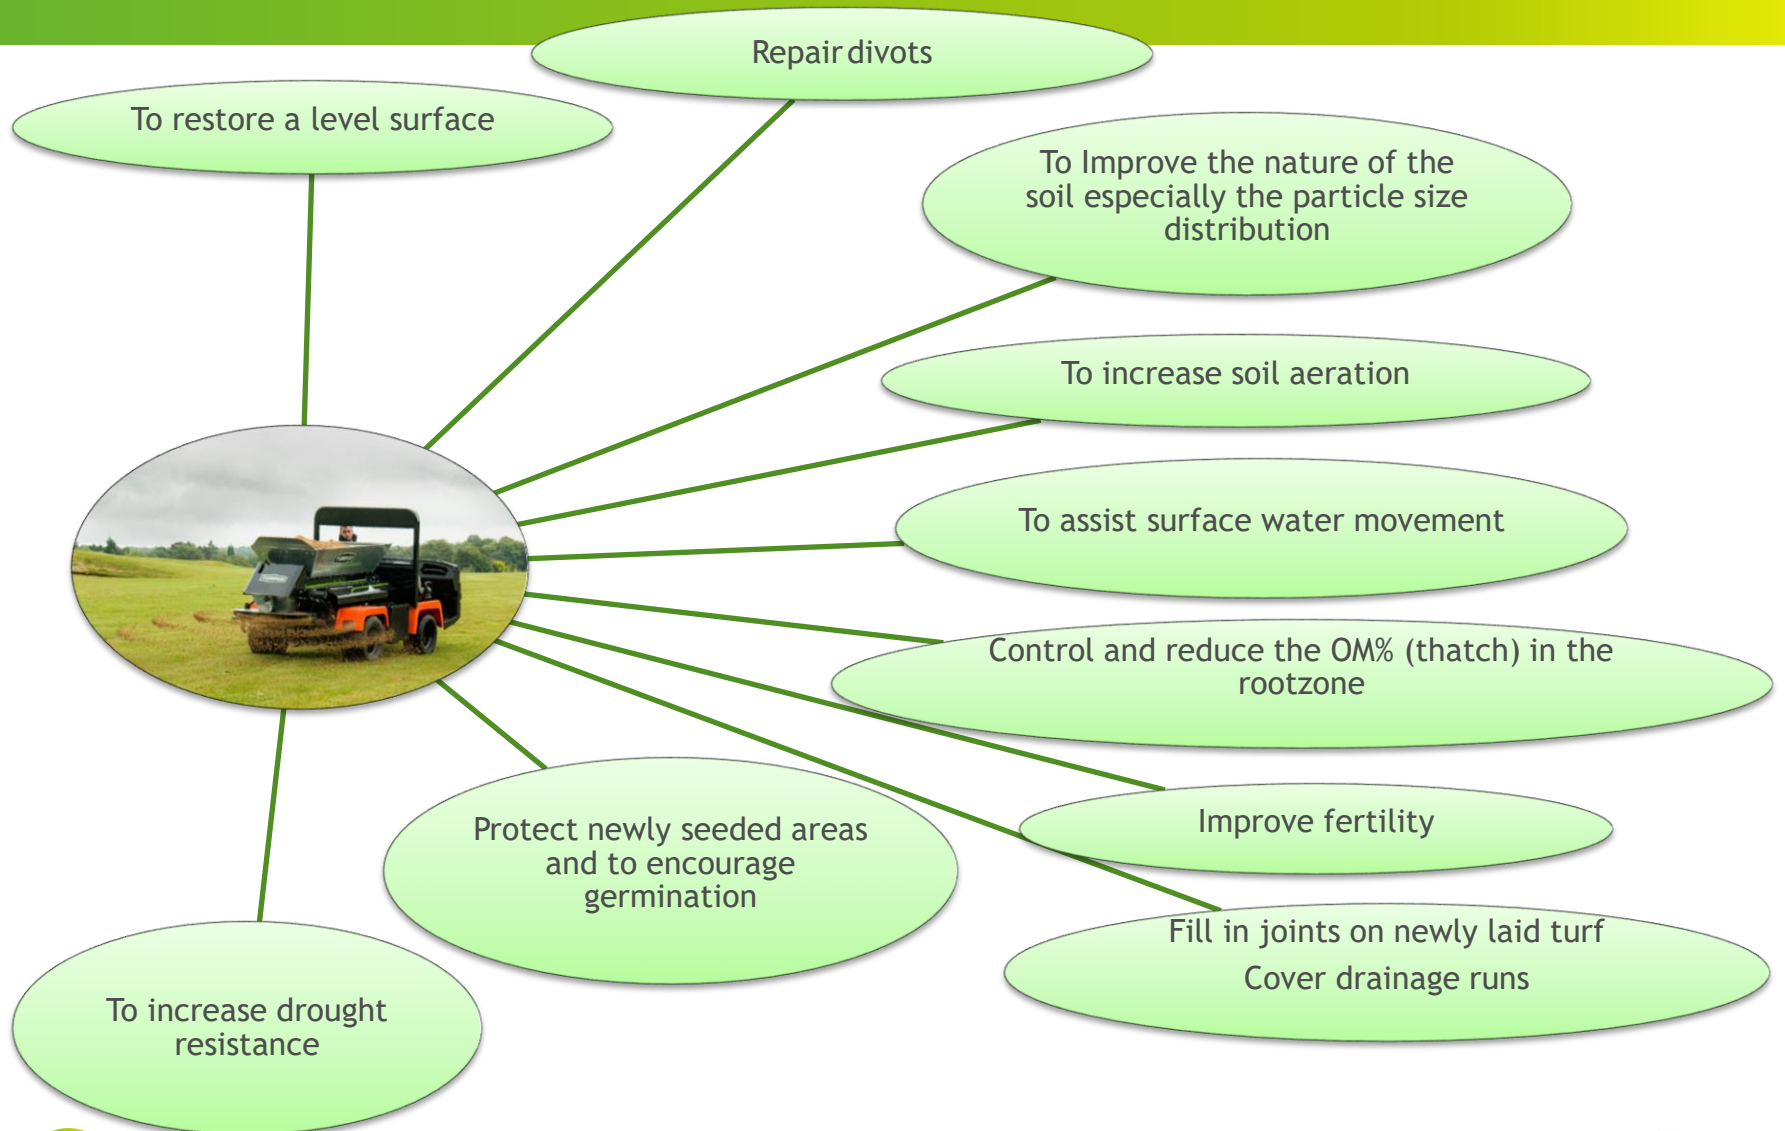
Repair divots

To restore a level surface

To Improve the nature of the soil especially the particle size distribution

To increase soil aeration

To assist surface water movement

Control and reduce the OM% (thatch) in the rootzone

Improve fertility

Protect newly seeded areas and to encourage germination

Fill in joints on newly laid turf

Cover drainage runs

To increase drought resistance